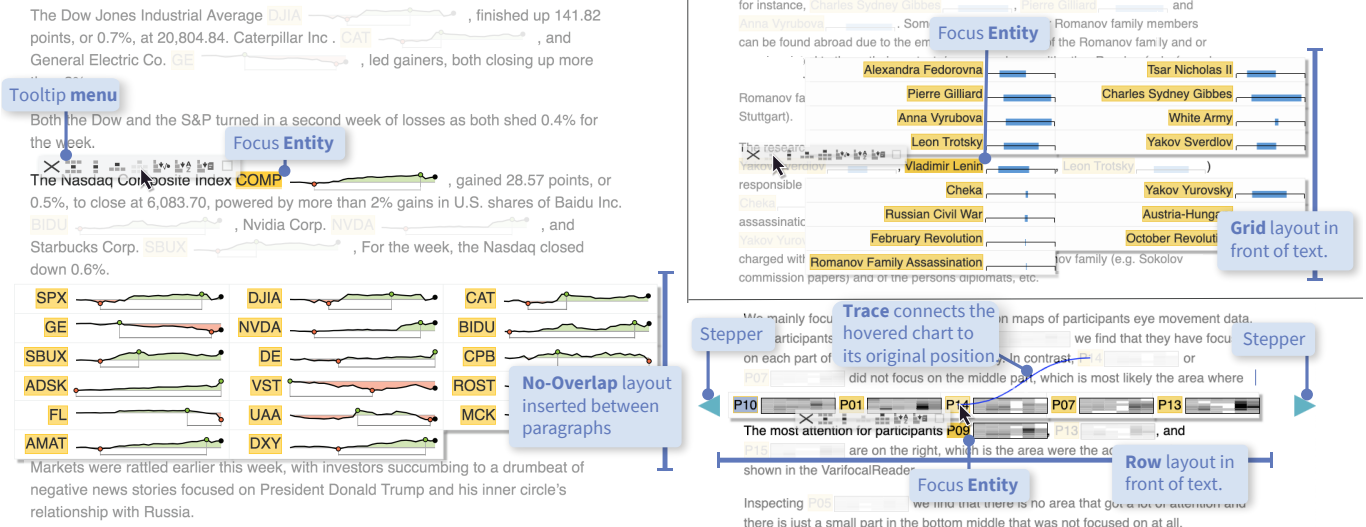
The Dow Jones Industrial Average DJIA, finished up 141.82 points, or 0.7%, at 20,804.84. Caterpillar Inc . CAT, and General Electric Co. GE, led gainers, both closing up more

Tooltip menu

Both the Dow and the S&P turned in a second week of losses as both shed 0.4% for the week.

Focus Entity

The Nasdaq Composite Index COMP, gained 28.57 points, or 0.5%, to close at 6,083.70, powered by more than 2% gains in U.S. shares of Baidu Inc. BIDU, Nvidia Corp. NVDA, and Starbucks Corp. SBUX, For the week, the Nasdaq closed down 0.6%.

| SPX | DJIA | CAT |
|---|---|---|
| GE | NVDA | BIDU |
| SBUX | DE | CPB |
| ADSK | VST | ROST |
| FL | UAA | MCK |
| AMAT | DXY | |

No-Overlap layout inserted between paragraphs

Markets were rattled earlier this week, with investors succumbing to a drumbeat of negative news stories focused on President Donald Trump and his inner circle's relationship with Russia.

for instance, Charles Sydney Gibbes, Pierre Gilliard, and Anna Vyrubova. Some Romanov family members can be found abroad due to the em of the Romanov family and or

Focus Entity

| Alexandra Fedorovna | Tsar Nicholas II |
|---|---|
| Pierre Gilliard | Charles Sydney Gibbes |
| Anna Vyrubova | White Army |
| Leon Trotsky | Yakov Sverdlov |
| Vladimir Lenin | |
| Cheka | Yakov Yurovsky |
| Russian Civil War | Austria-Hungary |
| February Revolution | October Revolution |
| Romanov Family Assassination | |

Romanov fa Stuttgart). The researc Yakov Sverdlov Leon Trotsky) responsible Cheka assassinati Yakov Yurov charged with ov family (e.g. Sokolov commission papers) and of the persons diplomats, etc.

Grid layout in front of text.

We mainly focu on maps of participants eye movement data. participants we find that they have focu on each part of . In contrast, P14 or P07 did not focus on the middle part, which is most likely the area where

Stepper

Trace connects the hovered chart to its original position.

Stepper

P10 P01 P14 P07 P13

The most attention for participants P09 P13, and P15 are on the right, which is the area were the ac shown in the VarifocalReader.

Row layout in front of text.

Focus Entity

Inspecting P05 we find that there is no area that got a lot of attention and there is just a small part in the bottom middle that was not focused on at all.